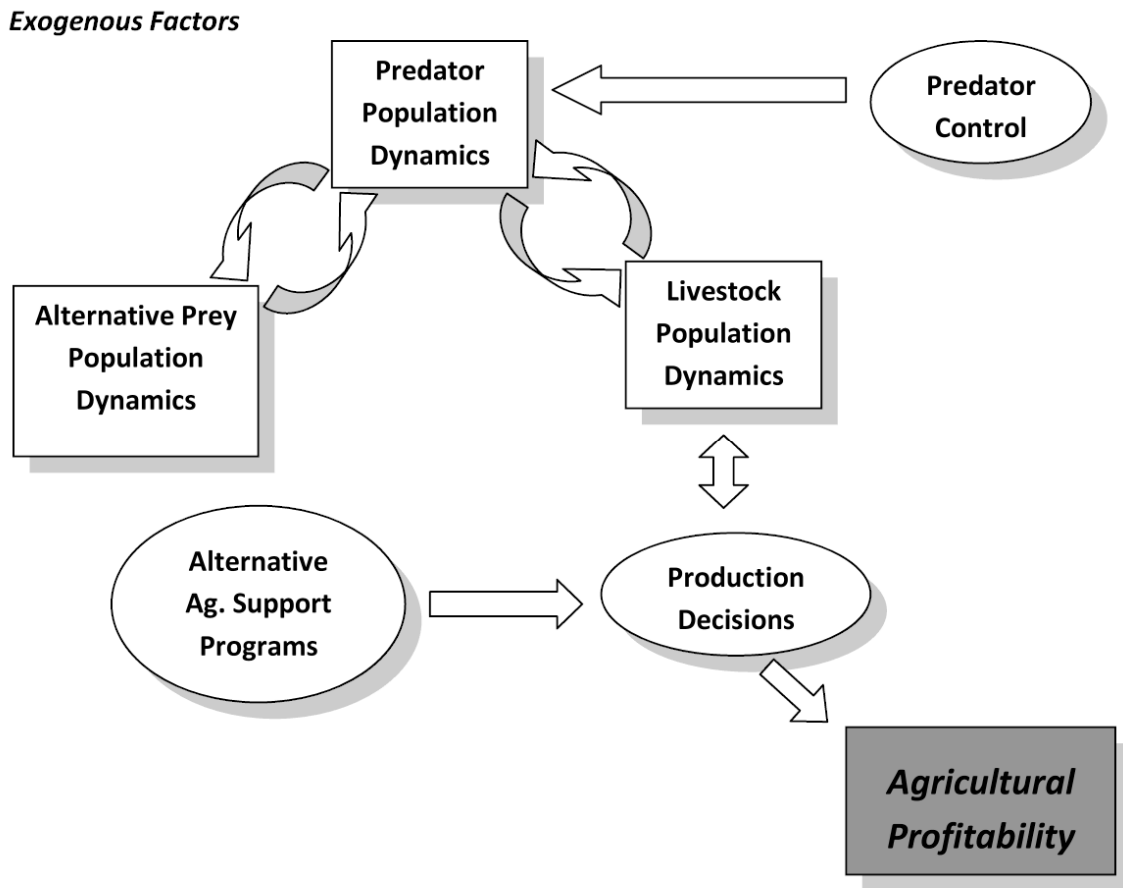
Exogenous Factors

Predator Population Dynamics

Predator Control

Alternative Prey Population Dynamics

Livestock Population Dynamics

Alternative Ag. Support Programs

Production Decisions

Agricultural Profitability